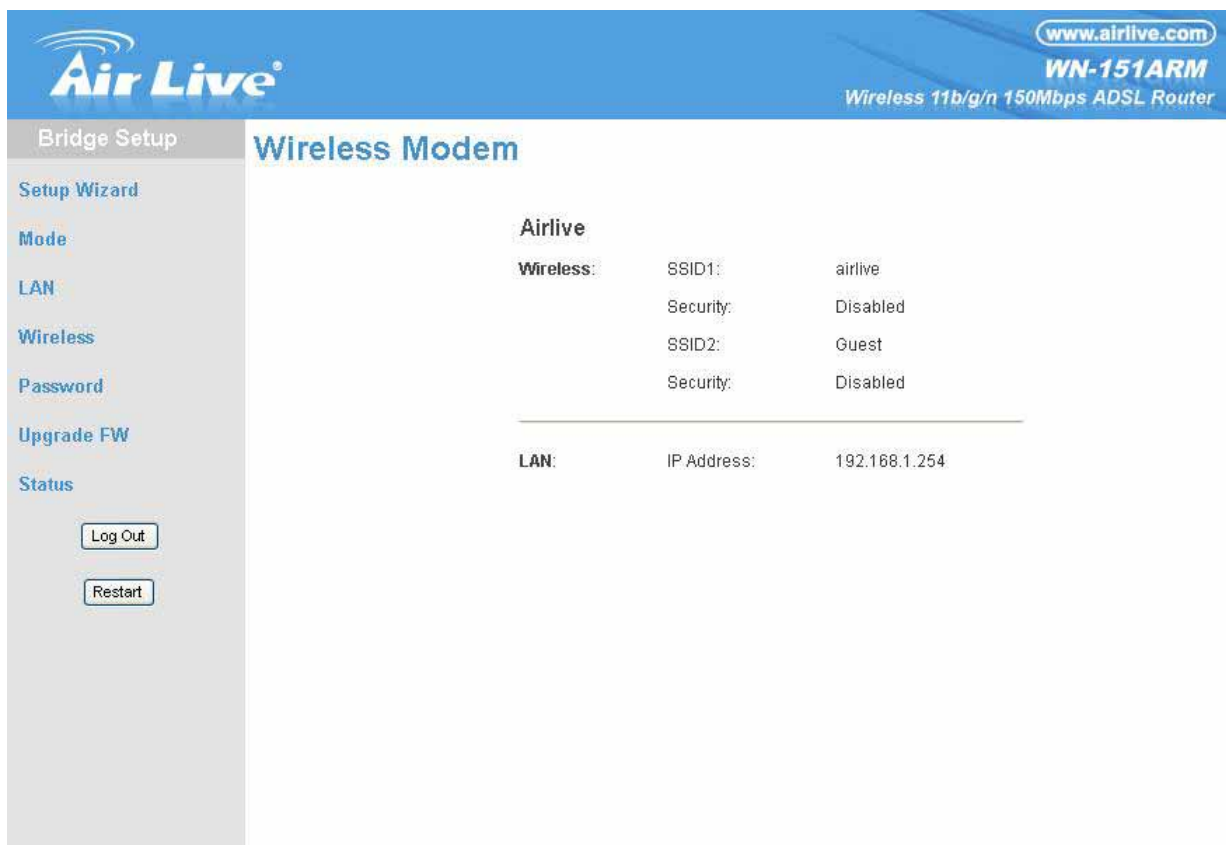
Air Live

www.airlive.com
WN-151ARM
Wireless 11b/g/n 150Mbps ADSL Router

Bridge Setup

Setup Wizard
Mode
LAN
Wireless
Password
Upgrade FW
Status

Log Out
Restart

Wireless Modem

Airlive

| | | |
|---|---|---|
| Wireless: | SSID1: | airlive |
| | Security: | Disabled |
| | SSID2: | Guest |
| | Security: | Disabled |

| | | |
|---|---|---|
| LAN: | IP Address: | 192.168.1.254 |